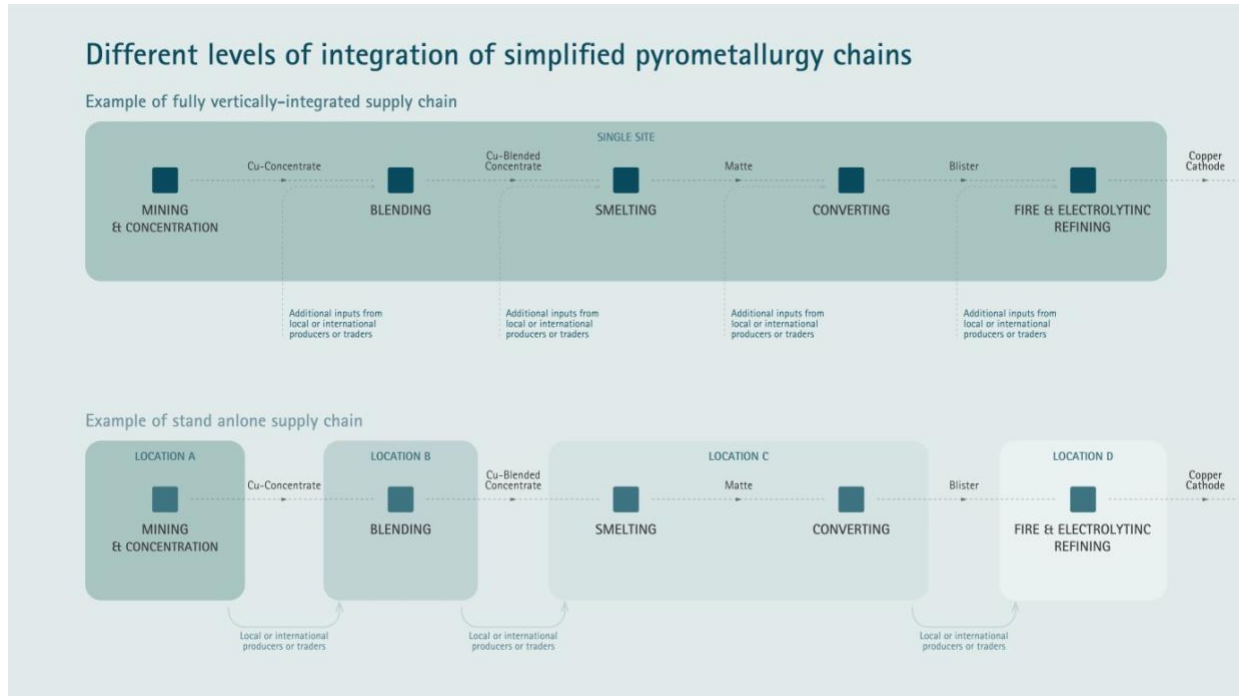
Different levels of integration of simplified pyrometallurgy chains

Example of fully vertically-integrated supply chain

SINGLE SITE

MINING & CONCENTRATION

Cu-Concentrate

BLENDING

Cu-Blended Concentrate

SMELTING

Matte

CONVERTING

Blister

FIRE & ELECTROLYTINC REFINING

Copper Cathode

Additional inputs from local or international producers or traders

Additional inputs from local or international producers or traders

Additional inputs from local or international producers or traders

Additional inputs from local or international producers or traders

Example of stand anlone supply chain

LOCATION A

MINING & CONCENTRATION

Cu-Concentrate

LOCATION B

BLENDING

Cu-Blended Concentrate

LOCATION C

SMELTING

Matte

CONVERTING

Blister

LOCATION D

FIRE & ELECTROLYTINC REFINING

Copper Cathode

Local or international producers or traders

Local or international producers or traders

Local or international producers or traders